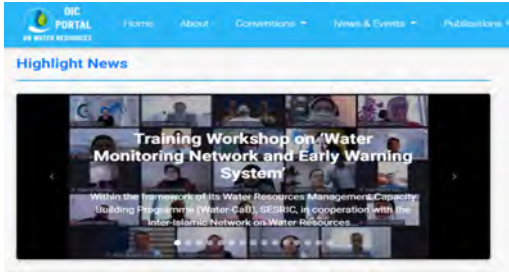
OIC PORTAL ON WATER RESOURCES

Home About Conventions ▾ News & Events ▾ Publications ▾

Highlight News

Training Workshop on 'Water Monitoring Network and Early Warning System'

Within the framework of its Water Resources Management Capacity Building Programme (Water-CaB), SESRIC, in cooperation with the Inter-Islamic Network on Water Resources...